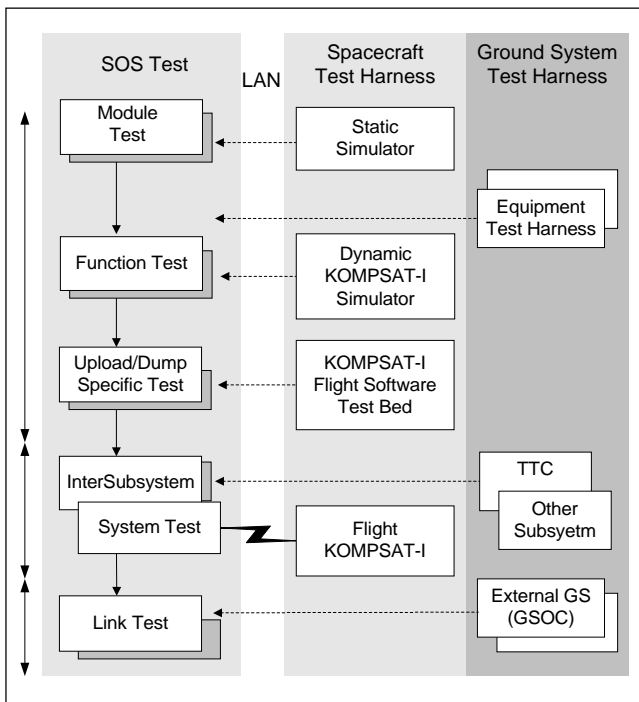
SOS Test

LAN

Spacecraft Test Harness

Ground System Test Harness

Module Test

Static Simulator

Equipment Test Harness

Function Test

Dynamic KOMPSAT-I Simulator

Upload/Dump Specific Test

KOMPSAT-I Flight Software Test Bed

InterSubsystem

TTC

System Test

Flight KOMPSAT-I

Other Subsyetm

Link Test

External GS (GSOC)